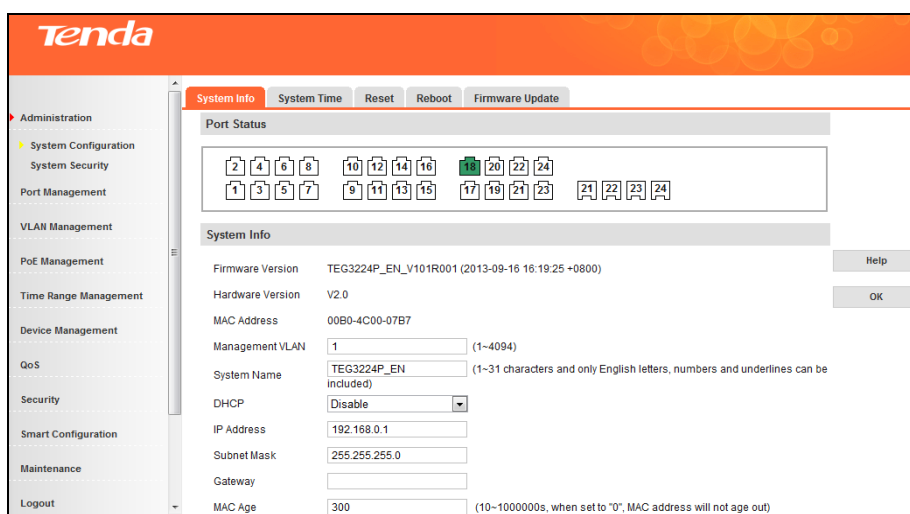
Tenda

Administration
System Configuration
System Security
Port Management
VLAN Management
PoE Management
Time Range Management
Device Management
QoS
Security
Smart Configuration
Maintenance
Logout

System Info
System Time
Reset
Reboot
Firmware Update

Port Status

2 4 6 8 10 12 14 16 18 20 22 24
1 3 5 7 9 11 13 15 17 19 21 23 21 22 23 24

System Info

| | | |
|---|---|---|
| Firmware Version | TEG3224P_EN_V101R001 (2013-09-16 16:19:25 +0800) | |
| Hardware Version | V2.0 | |
| MAC Address | 00B0-4C00-07B7 | |
| Management VLAN | 1 | (1~4094) |
| System Name | TEG3224P_EN | (1~31 characters and only English letters, numbers and underlines can be included) |
| DHCP | Disable | |
| IP Address | 192.168.0.1 | |
| Subnet Mask | 255.255.255.0 | |
| Gateway | | |
| MAC Age | 300 | (10~1000000s, when set to "0", MAC address will not age out) |

Help
OK